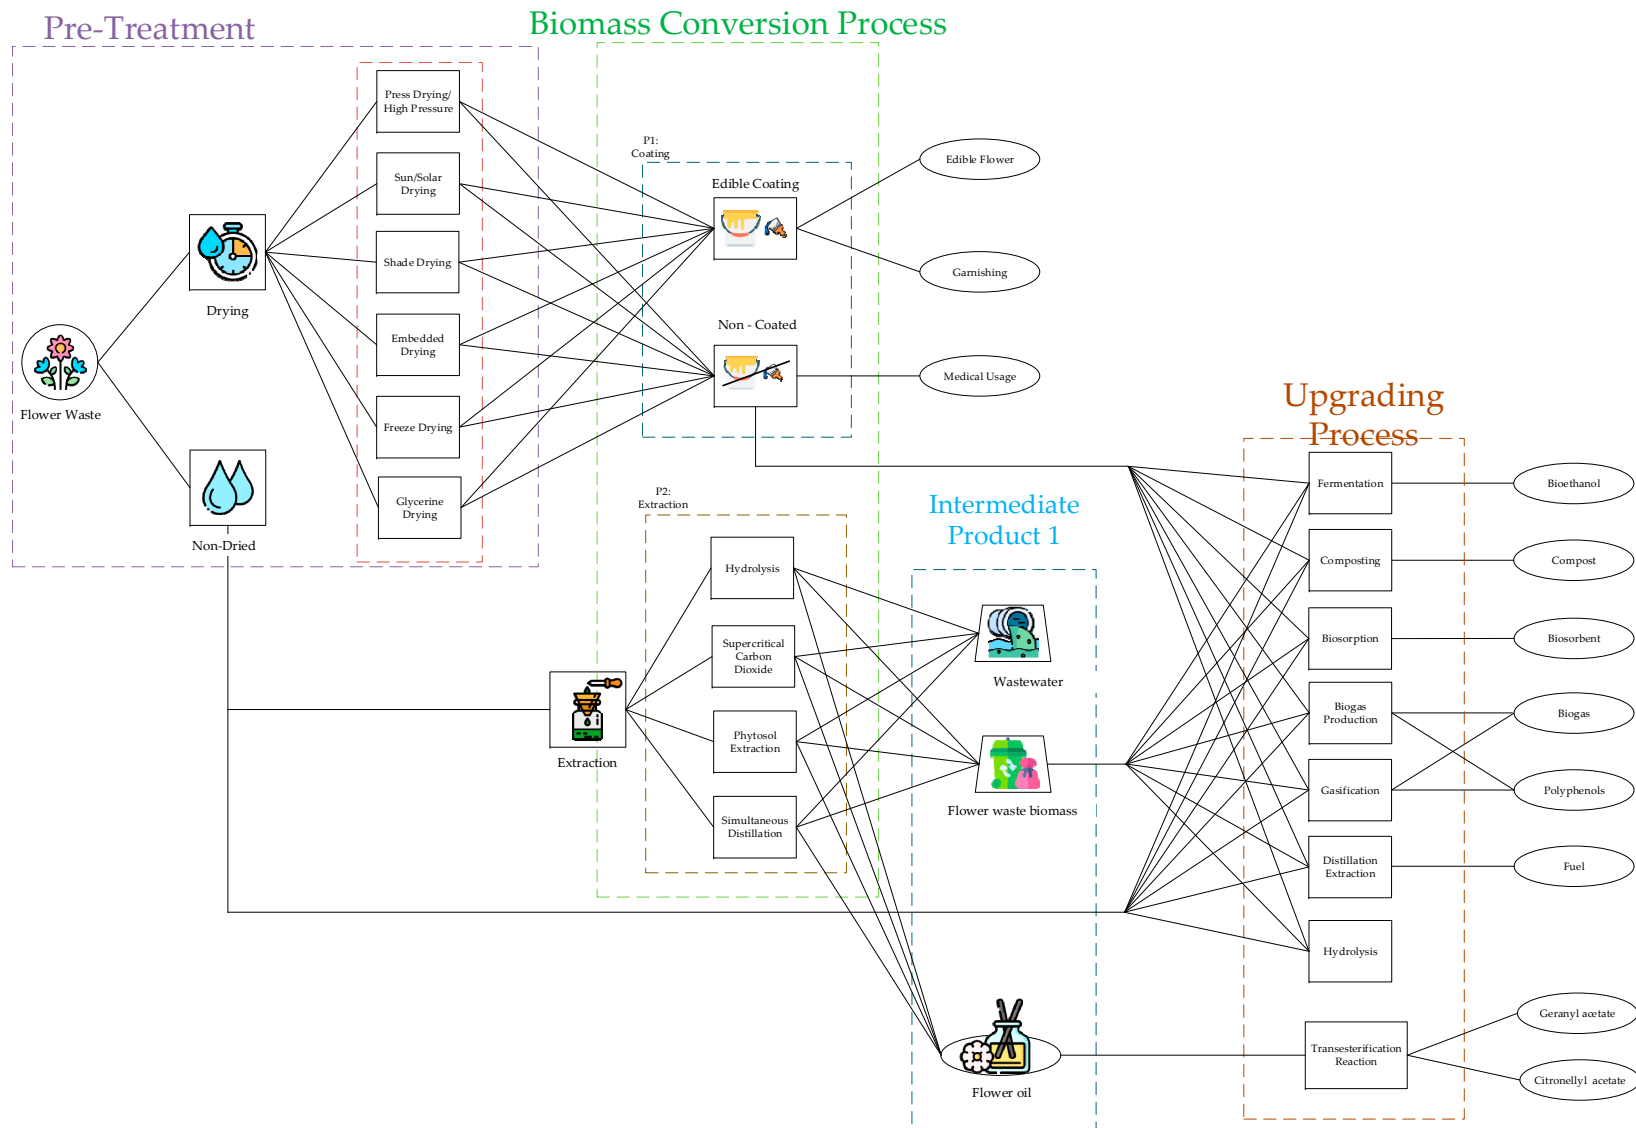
Pre-Treatment

Biomass Conversion Process

Press Drying/ High Pressure

Sun/Solar Drying

Shade Drying

Embedded Drying

Freeze Drying

Glycerine Drying

Drying

Flower Waste

Non-Dried

P1: Coating

Edible Coating

Non - Coated

Edible Flower

Garnishing

Medical Usage

Upgrading Process

P2: Extraction

Hydrolysis

Supercritical Carbon Dioxide

Phytosol Extraction

Simultaneous Distillation

Extraction

Intermediate Product 1

Wastewater

Flower waste biomass

Flower oil

Fermentation

Composting

Biosorption

Biogas Production

Gasification

Distillation Extraction

Hydrolysis

Transesterification Reaction

Bioethanol

Compost

Biosorbent

Biogas

Polyphenols

Fuel

Geranyl acetate

Citronellyl acetate